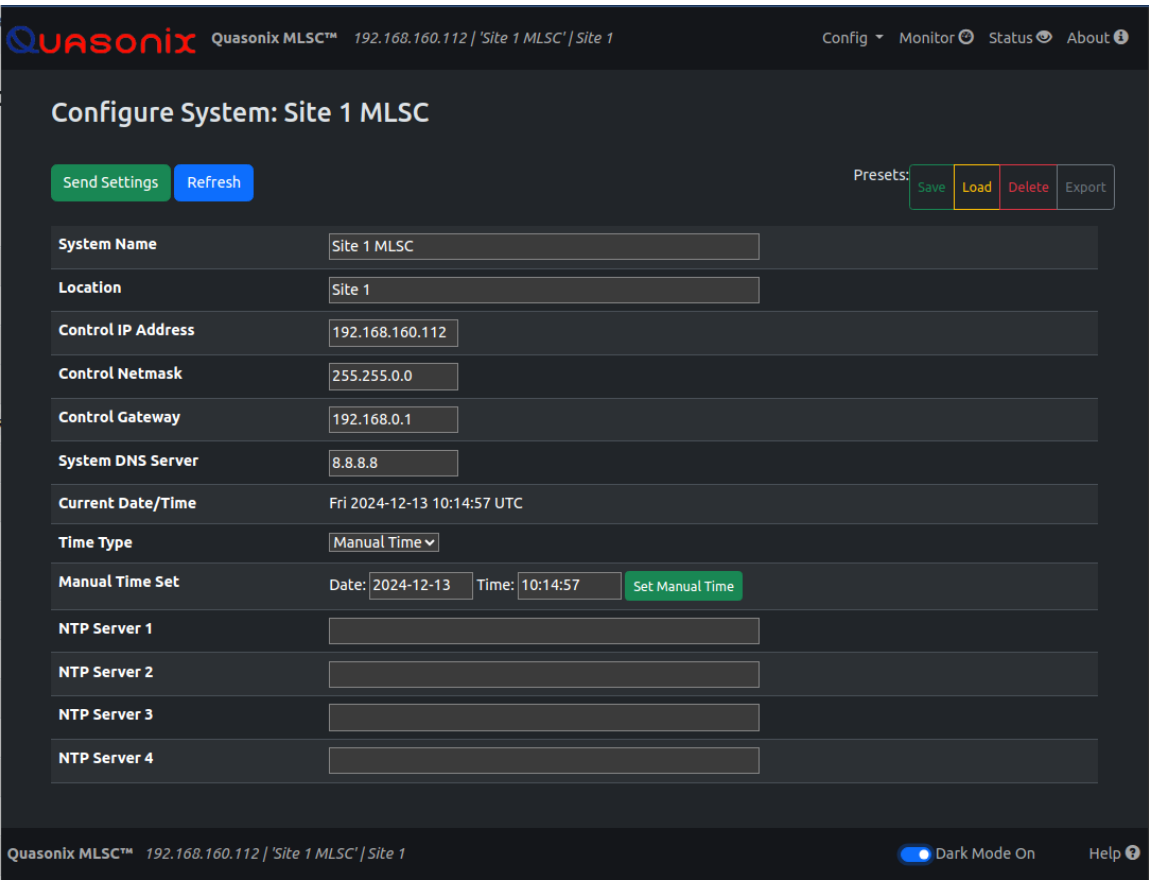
QUASONIX Quasonix MLSC™ 192.168.160.112 | 'Site 1 MLSC' | Site 1

Config Monitor Status About

Configure System: Site 1 MLSC

Send Settings Refresh

Presets: Save Load Delete Export

| | |
|---|---|
| System Name | Site 1 MLSC |
| Location | Site 1 |
| Control IP Address | 192.168.160.112 |
| Control Netmask | 255.255.0.0 |
| Control Gateway | 192.168.0.1 |
| System DNS Server | 8.8.8.8 |
| Current Date/Time | Fri 2024-12-13 10:14:57 UTC |
| Time Type | Manual Time |
| Manual Time Set | Date: 2024-12-13 Time: 10:14:57 Set Manual Time |
| NTP Server 1 | |
| NTP Server 2 | |
| NTP Server 3 | |
| NTP Server 4 | |

Quasonix MLSC™ 192.168.160.112 | 'Site 1 MLSC' | Site 1

Dark Mode On

Help